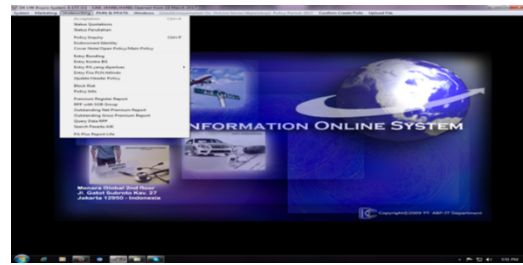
System Marketing Underwriting PAR & PROS Windows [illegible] Confirm Copies Polis Upload File

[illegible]
Status Quotations
Status Penutupan

Policy Inquiry
Endorsement Identity
Cover Note Open Policy Main Policy

Entry Bonding
Entry Kontra BG
Entry PS yang diperluas
Entry Pre PGS Adendor
Update Header Policy

Block Risk
Policy Info

Premium Register Report
RPP with VOB Group
Outstanding Net Premium Report
Outstanding Gross Premium Report
Query Data RPP
Search Parafin Alt

PE Plus Report Info

INFORMATION ONLINE SYSTEM

Menara Global 2nd floor
Jl. Gatot Subroto Kav. 27
Jakarta 12950 - Indonesia

Copyright©2009 PT. ASF IT Department